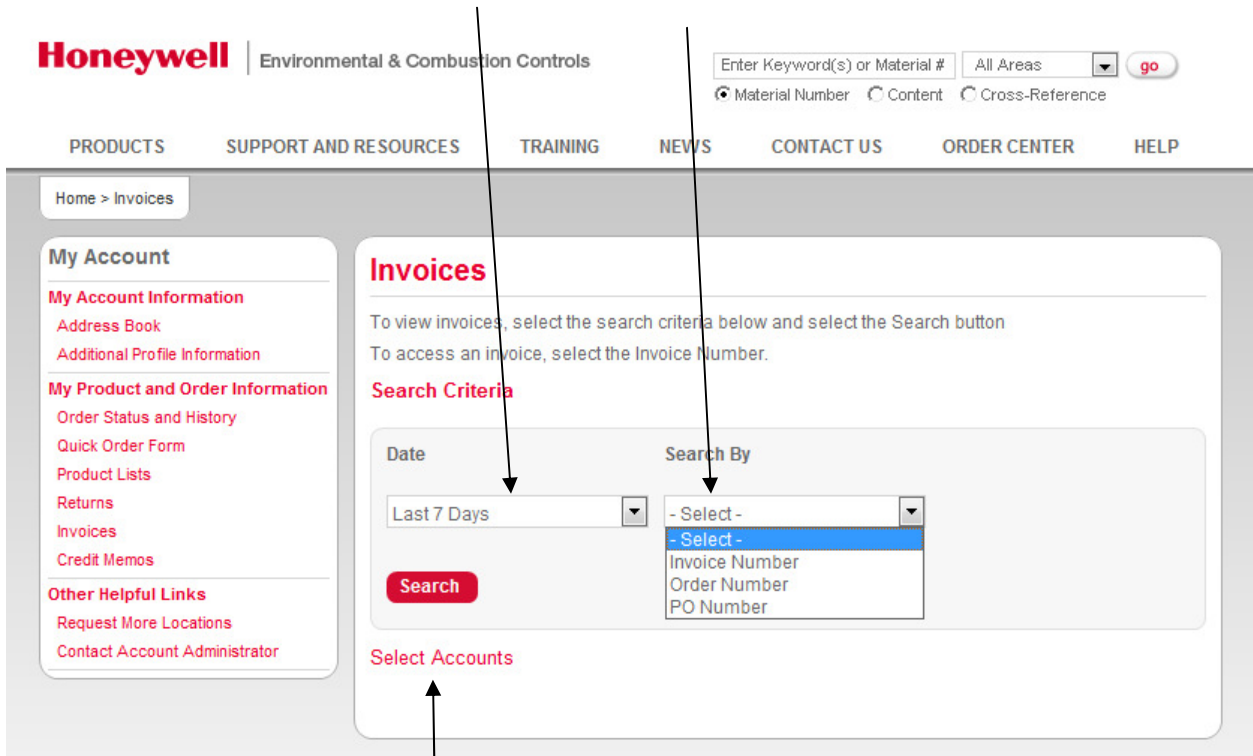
Honeywell | Environmental & Combustion Controls

Enter Keyword(s) or Material # | All Areas | go
Material Number | Content | Cross-Reference

PRODUCTS | SUPPORT AND RESOURCES | TRAINING | NEWS | CONTACT US | ORDER CENTER | HELP

Home > Invoices

My Account

My Account Information
Address Book
Additional Profile Information

My Product and Order Information
Order Status and History
Quick Order Form
Product Lists
Returns
Invoices
Credit Memos

Other Helpful Links
Request More Locations
Contact Account Administrator

Invoices

To view invoices, select the search criteria below and select the Search button
To access an invoice, select the Invoice Number.

Search Criteria

Date
Last 7 Days

Search By
- Select -
- Select -
Invoice Number
Order Number
PO Number

Search

Select Accounts